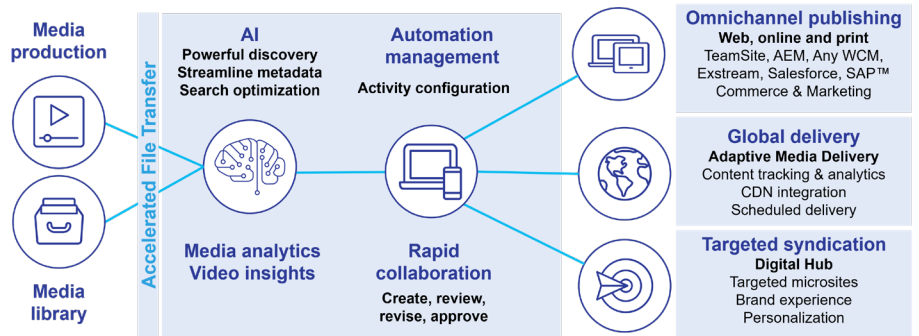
Media production

Media library

Accelerated File Transfer

AI
Powerful discovery
Streamline metadata
Search optimization

Automation management
Activity configuration

Media analytics
Video insights

Rapid collaboration
Create, review, revise, approve

Omnichannel publishing
Web, online and print
TeamSite, AEM, Any WCM, Exstream, Salesforce, SAP™ Commerce & Marketing

Global delivery
Adaptive Media Delivery
Content tracking & analytics
CDN integration
Scheduled delivery

Targeted syndication
Digital Hub
Targeted microsites
Brand experience
Personalization